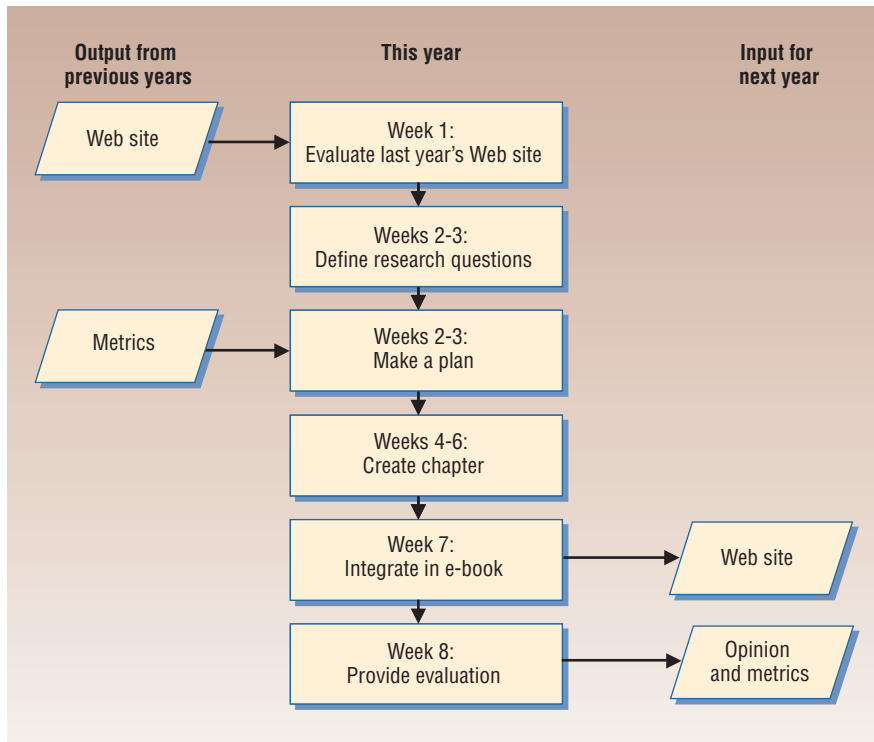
Output from previous years

This year

Input for next year

Web site

Week 1:
Evaluate last year's Web site

Weeks 2-3:
Define research questions

Metrics

Weeks 2-3:
Make a plan

Weeks 4-6:
Create chapter

Week 7:
Integrate in e-book

Web site

Week 8:
Provide evaluation

Opinion and metrics